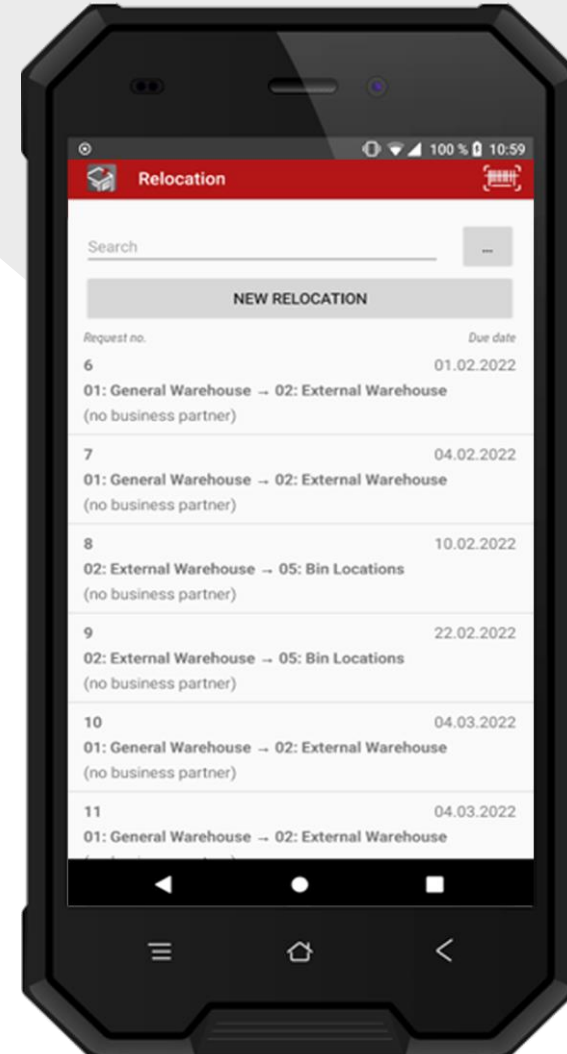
100 % 10:59

Relocation

Search

...

NEW RELOCATION

Request no.

Due date

6

01.02.2022

01: General Warehouse → 02: External Warehouse

(no business partner)

7

04.02.2022

01: General Warehouse → 02: External Warehouse

(no business partner)

8

10.02.2022

02: External Warehouse → 05: Bin Locations

(no business partner)

9

22.02.2022

02: External Warehouse → 05: Bin Locations

(no business partner)

10

04.03.2022

01: General Warehouse → 02: External Warehouse

(no business partner)

11

04.03.2022

01: General Warehouse → 02: External Warehouse

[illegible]